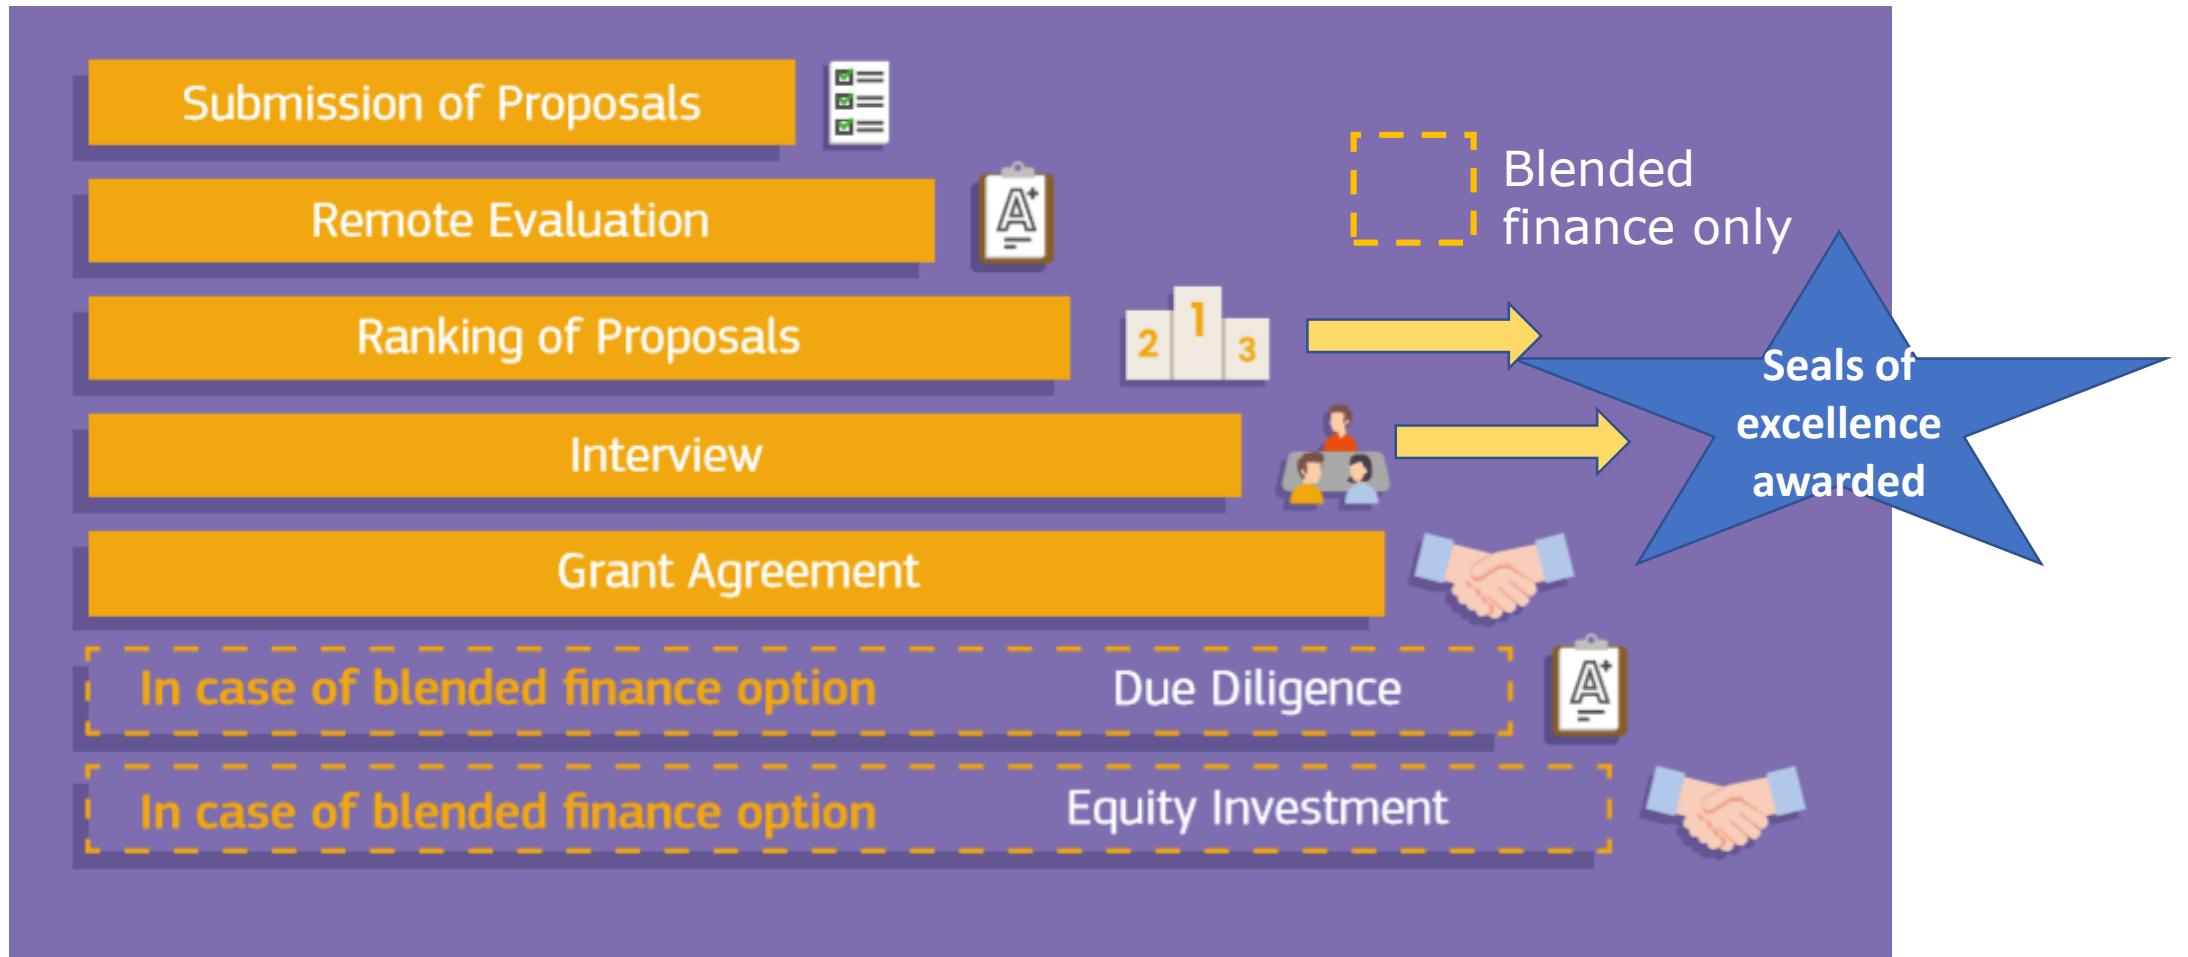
Submission of Proposals

Remote Evaluation

Ranking of Proposals

Interview

Grant Agreement

In case of blended finance option Due Diligence

In case of blended finance option Equity Investment

Blended finance only

2 1 3

Seals of excellence awarded